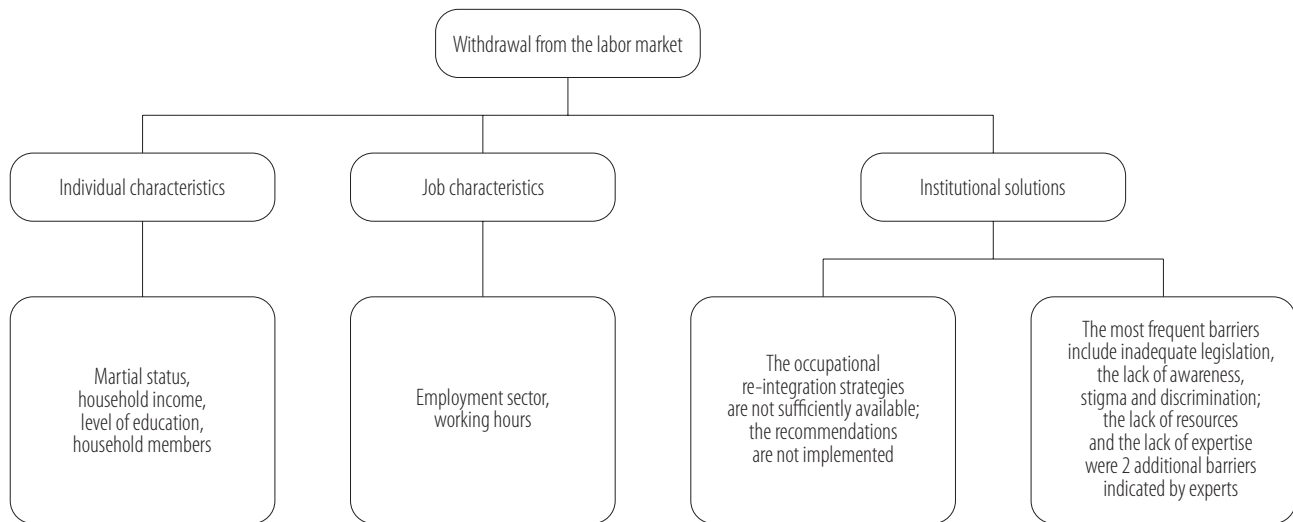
Withdrawal from the labor market

Individual characteristics

Job characteristics

Institutional solutions

Martial status, household income, level of education, household members

Employment sector, working hours

The occupational re-integration strategies are not sufficiently available; the recommendations are not implemented

The most frequent barriers include inadequate legislation, the lack of awareness, stigma and discrimination; the lack of resources and the lack of expertise were 2 additional barriers indicated by experts